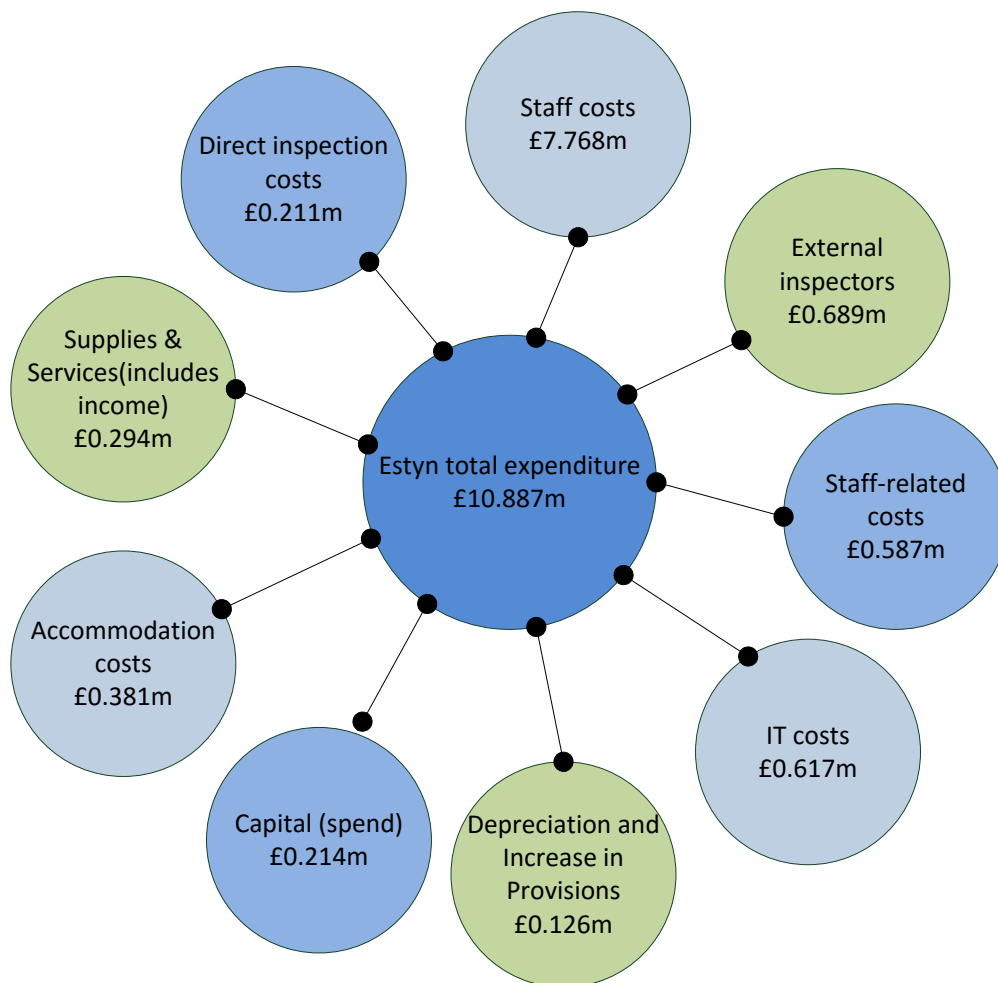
Estyn total expenditure
£10.887m

Staff costs
£7.768m

External inspectors
£0.689m

Staff-related costs
£0.587m

IT costs
£0.617m

Depreciation and Increase in Provisions
£0.126m

Capital (spend)
£0.214m

Accommodation costs
£0.381m

Supplies & Services(includes income)
£0.294m

Direct inspection costs
£0.211m